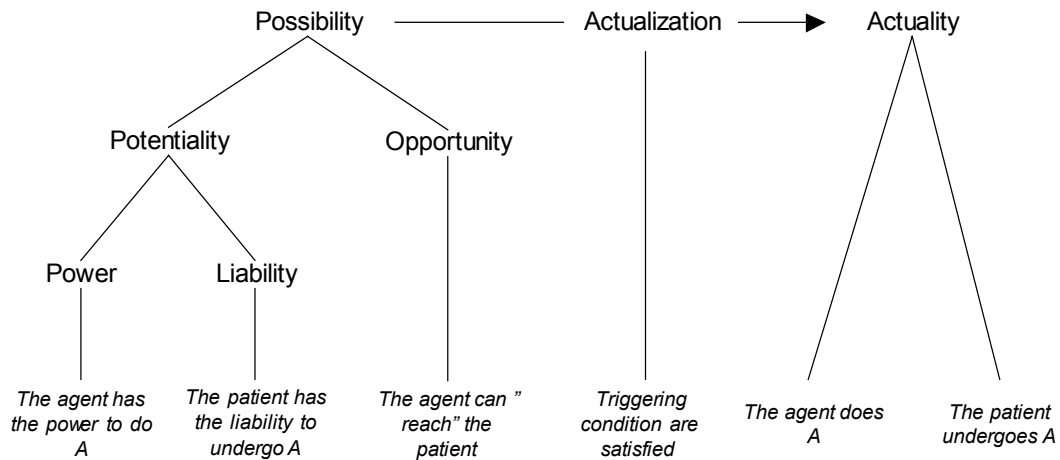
Possibility
Actualization
Actuality
Potentiality
Opportunity
Power
Liability
The agent has the power to do A
The patient has the liability to undergo A
The agent can " reach" the patient
Triggering condition are satisfied
The agent does A
The patient undergoes A